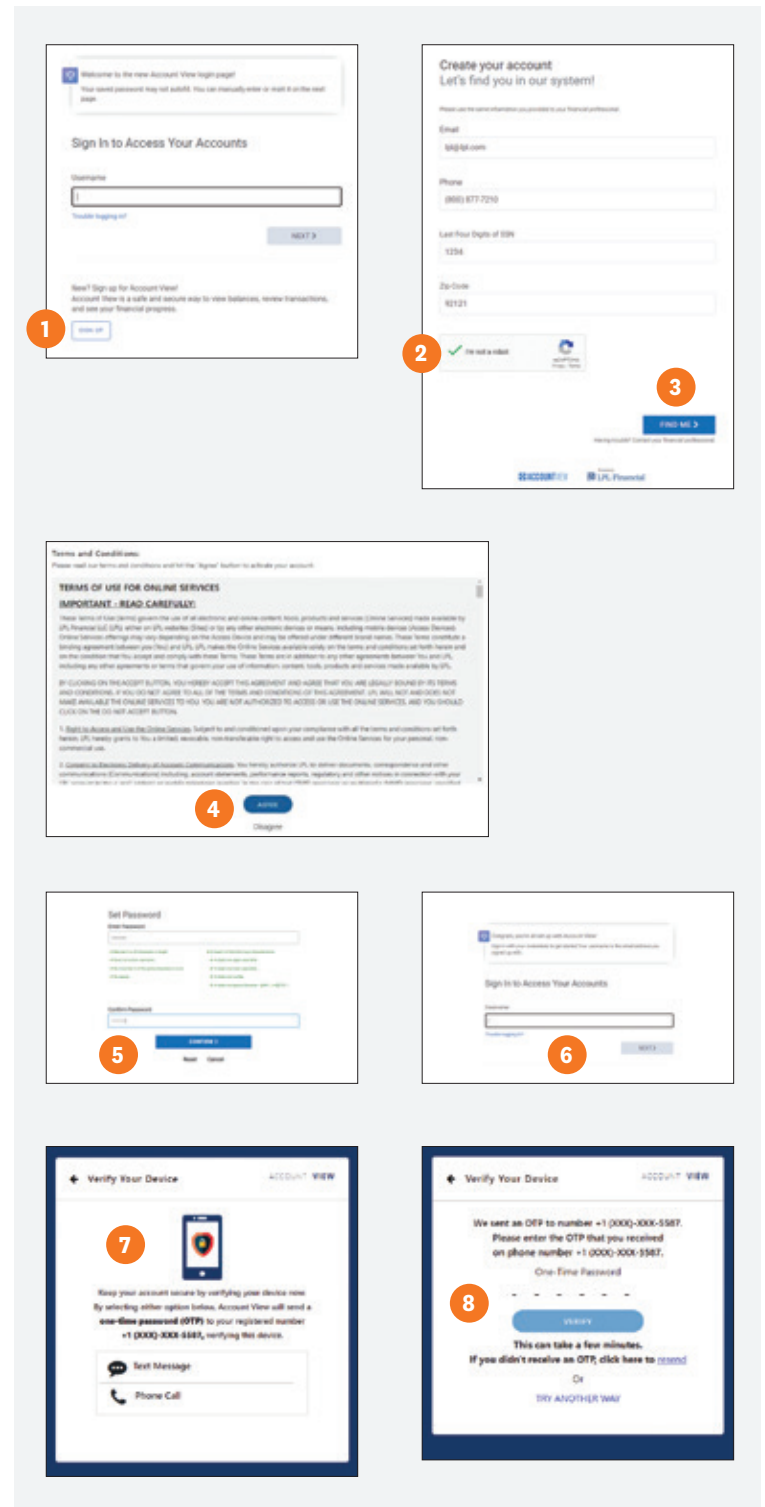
Welcome to the new Account View login page!
Your saved password may not autofill. You can manually enter or reset it on the next page.

Sign In to Access Your Accounts

Username

Trouble logging in?

NEXT

New? Sign up for Account View!
Account View is a safe and secure way to view balances, review transactions, and see your financial progress.

1

SIGN UP

Create your account
Let's find you in our system!

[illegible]

Email
lpl@lpl.com

Phone
(800) 877-7210

Last Four Digits of SSN
1234

Zip Code
92121

2

I'm not a robot

3

FIND ME

Having trouble? Contact your financial professional

ACCOUNTVIEW LPL Financial

Terms and Conditions:
Please read our terms and conditions and hit the "Agree" button to activate your account.

TERMS OF USE FOR ONLINE SERVICES

IMPORTANT - READ CAREFULLY:

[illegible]

BY CLICKING ON THE ACCEPT BUTTON, YOU HEREBY ACCEPT THIS AGREEMENT AND AGREE THAT YOU ARE LEGALLY BOUND BY ITS TERMS AND CONDITIONS. IF YOU DO NOT AGREE TO ALL OF THE TERMS AND CONDITIONS OF THIS AGREEMENT, LPL WILL NOT AND DOES NOT MAKE AVAILABLE THE ONLINE SERVICES TO YOU. YOU ARE NOT AUTHORIZED TO ACCESS OR USE THE ONLINE SERVICES, AND YOU SHOULD CLICK ON THE DO NOT ACCEPT BUTTON.

1. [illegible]

2. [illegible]

4

AGREE

Disagree

Set Password

Enter Password

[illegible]

Confirm Password

5

CONTINUE

Reset Cancel

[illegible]

Sign In to Access Your Accounts

Username

Trouble logging in?

6

NEXT

Verify Your Device

ACCOUNT VIEW

7

Keep your account secure by verifying your device now. By selecting either option below, Account View will send a one-time password (OTP) to your registered number +1 (XXX)-XXX-5587, verifying this device.

Text Message

Phone Call

Verify Your Device

ACCOUNT VIEW

We sent an OTP to number +1 (XXX)-XXX-5587. Please enter the OTP that you received on phone number +1 (XXX)-XXX-5587.

One-Time Password

8

VERIFY

This can take a few minutes.
If you didn't receive an OTP, click here to resend

Or

TRY ANOTHER WAY